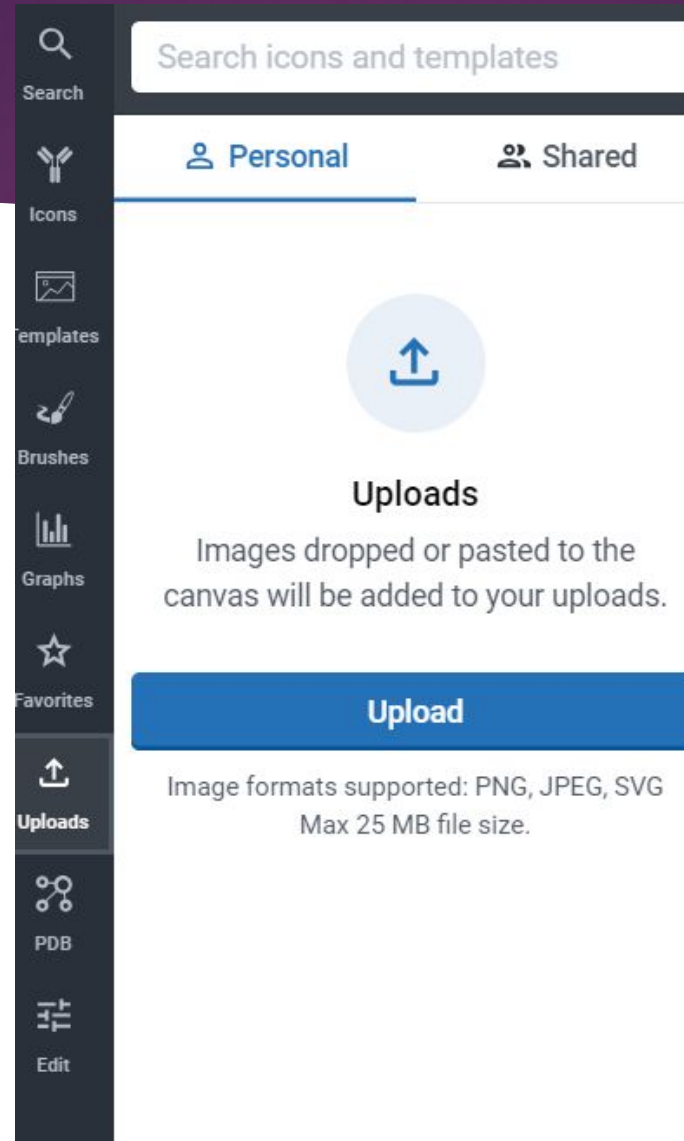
Search

Icons

emplates

Brushes

Graphs

Favorites

Uploads

PDB

Edit

Search icons and templates

Personal

Shared

Uploads

Images dropped or pasted to the canvas will be added to your uploads.

Upload

Image formats supported: PNG, JPEG, SVG
Max 25 MB file size.